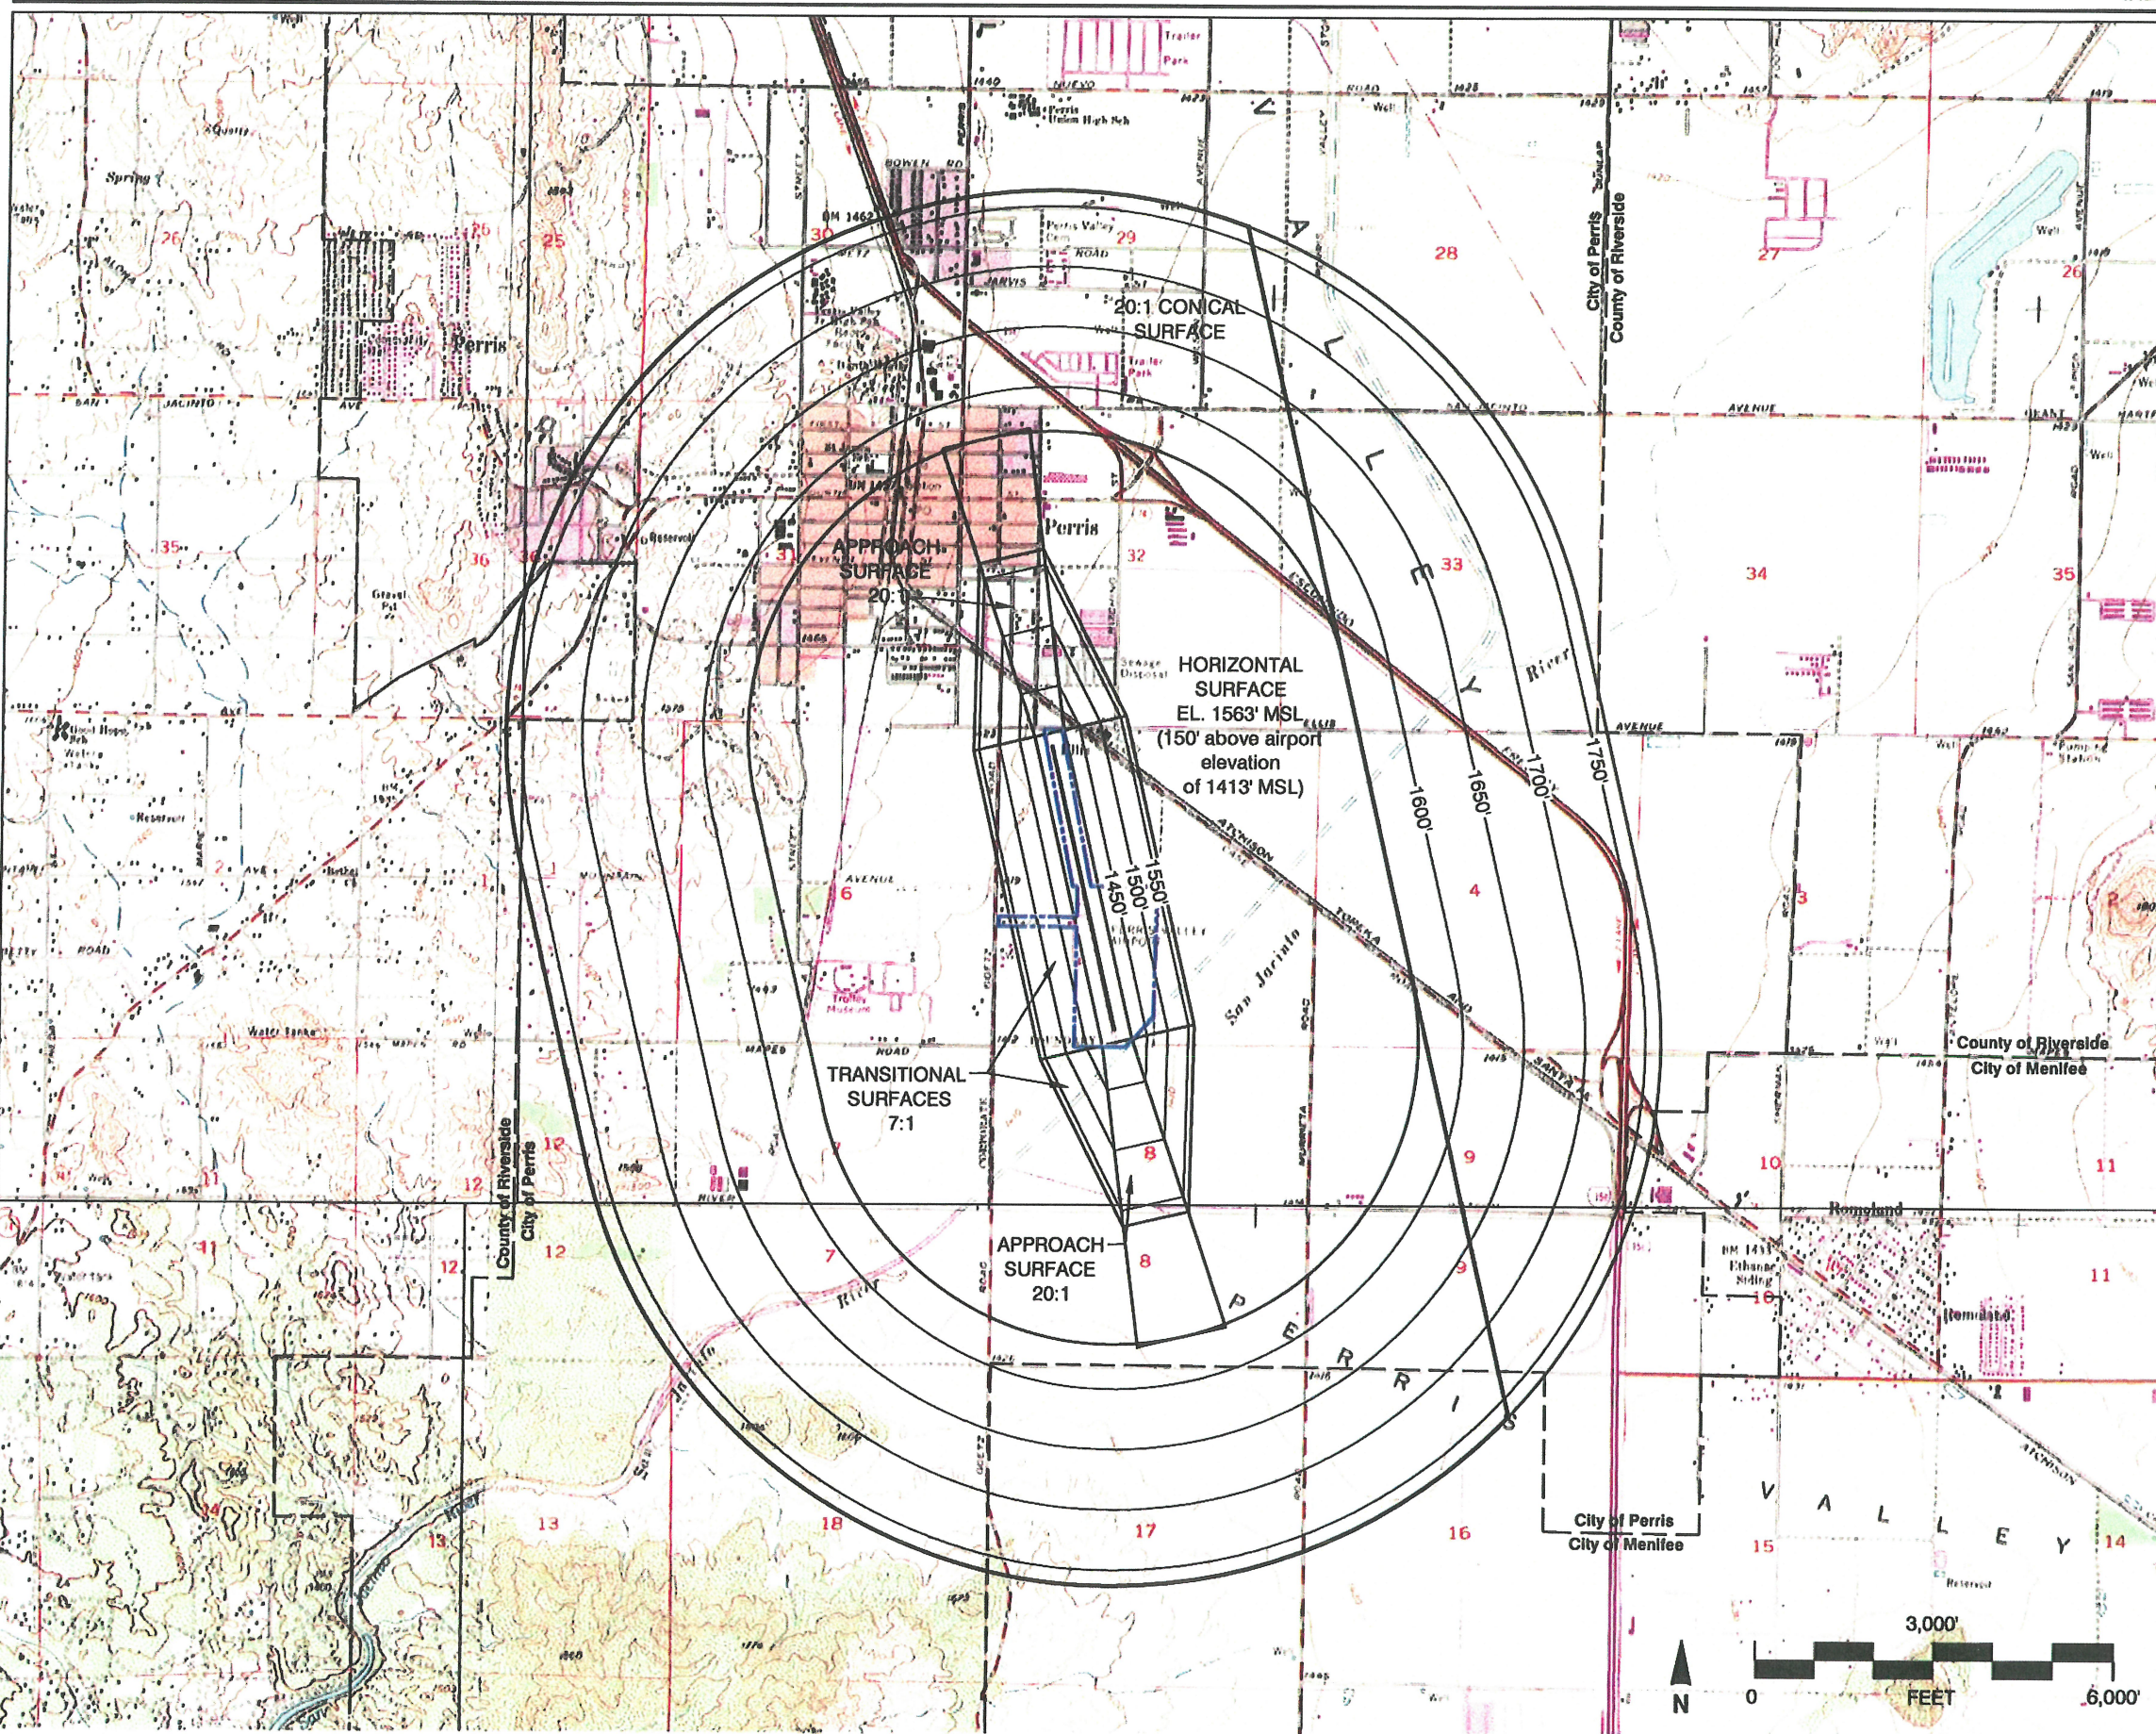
20:1 CONICAL SURFACE

APPROACH SURFACE 20:1

HORIZONTAL SURFACE EL. 1563' MSL (150' above airport elevation of 1413' MSL)

1450'
1500'
1550'
1600'
1650'
1700'
1750'

TRANSITIONAL SURFACES 7:1

APPROACH SURFACE 20:1

City of Perris
County of Riverside

County of Riverside
City of Perris

County of Riverside
City of Menifee

City of Perris
City of Menifee

V A L L E Y

P E R R I S

V A L L E Y

Perris

Perris

Romoland

River

San Jacinto

26 25 30 29 28 27 26
35 36 31 32 33 34 35
1 6 4 3
12 11 12 8 9 10 11
11 12 7 8 9 10 11
14 13 13 18 17 16 15 14

N

0 3,000' 6,000'
FEET